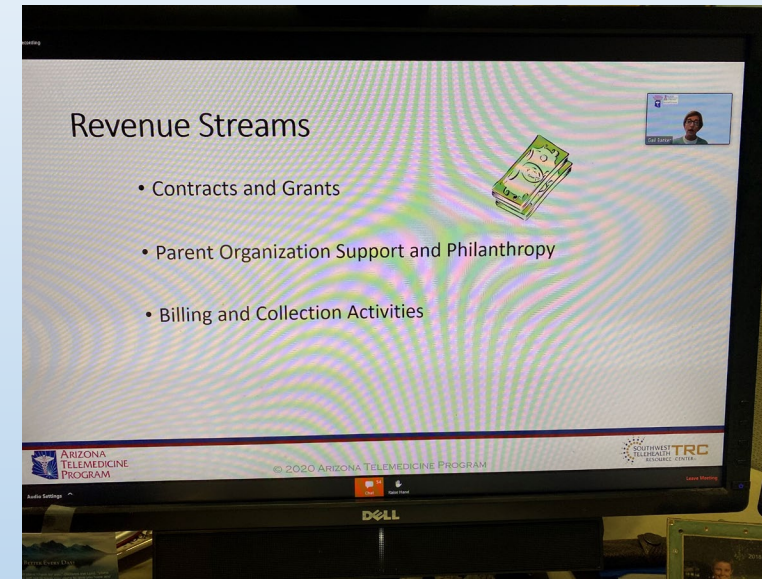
ecording

Revenue Streams

• Contracts and Grants

• Parent Organization Support and Philanthropy

• Billing and Collection Activities

Gail Lester

ARIZONA TELEMEDICINE PROGRAM

© 2020 ARIZONA TELEMEDICINE PROGRAM

SOUTHWEST TELEHEALTH TRC RESOURCE CENTER

Audio Settings ^

Chat

Raise Hand

Leave Meeting

DELL